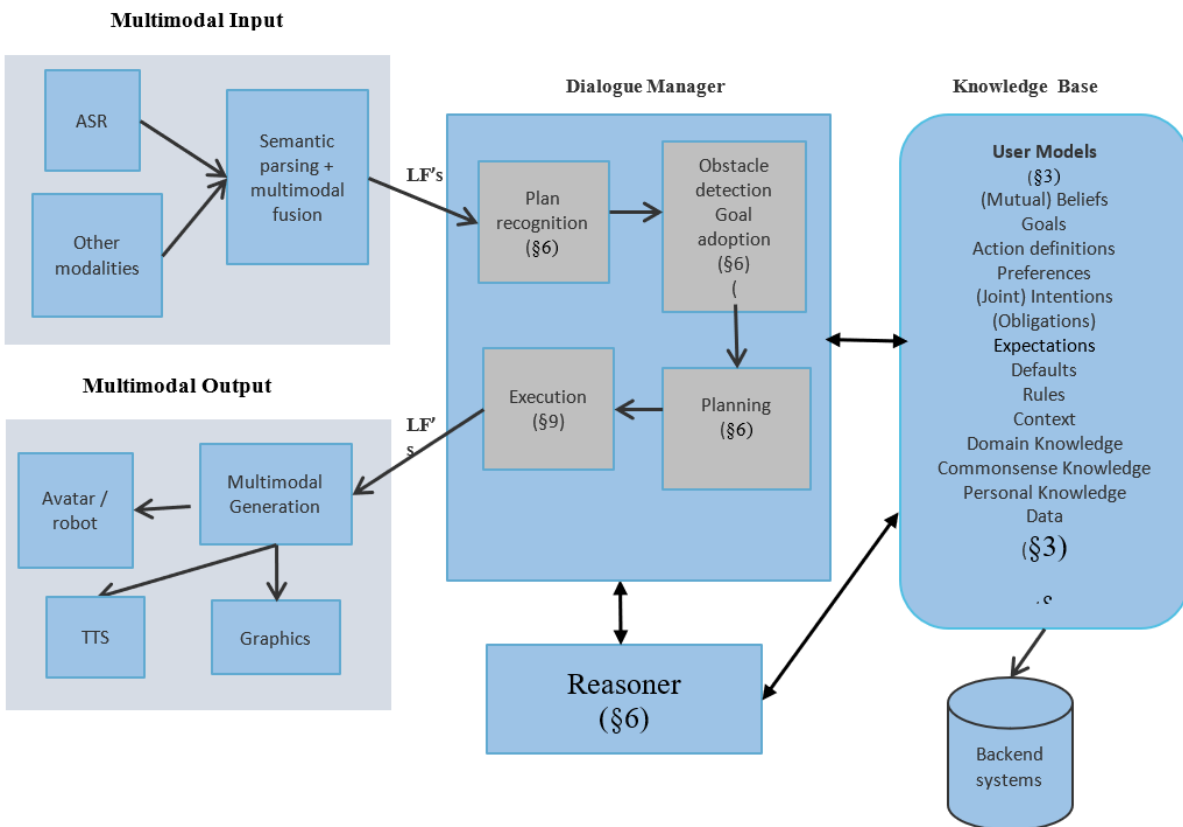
Multimodal Input

ASR

Other modalities

Semantic parsing + multimodal fusion

LF's

Dialogue Manager

Plan recognition (§6)

Obstacle detection Goal adoption (§6) (

Execution (§9)

Planning (§6)

Knowledge Base

User Models (§3)
(Mutual) Beliefs
Goals
Action definitions
Preferences
(Joint) Intentions
(Obligations)
Expectations
Defaults
Rules
Context
Domain Knowledge
Commonsense Knowledge
Personal Knowledge
Data
(§3)

.s

Multimodal Output

LF's

Avatar / robot

Multimodal Generation

TTS

Graphics

Reasoner (§6)

Backend systems